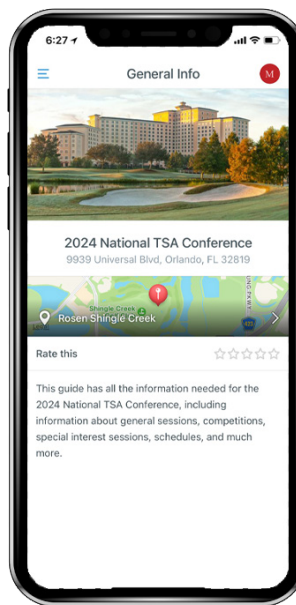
6:27

General Info

M

2024 National TSA Conference
9939 Universal Blvd, Orlando, FL 32819

Shingle Creek

Rosen Shingle Creek

Rate this

This guide has all the information needed for the 2024 National TSA Conference, including information about general sessions, competitions, special interest sessions, schedules, and much more.